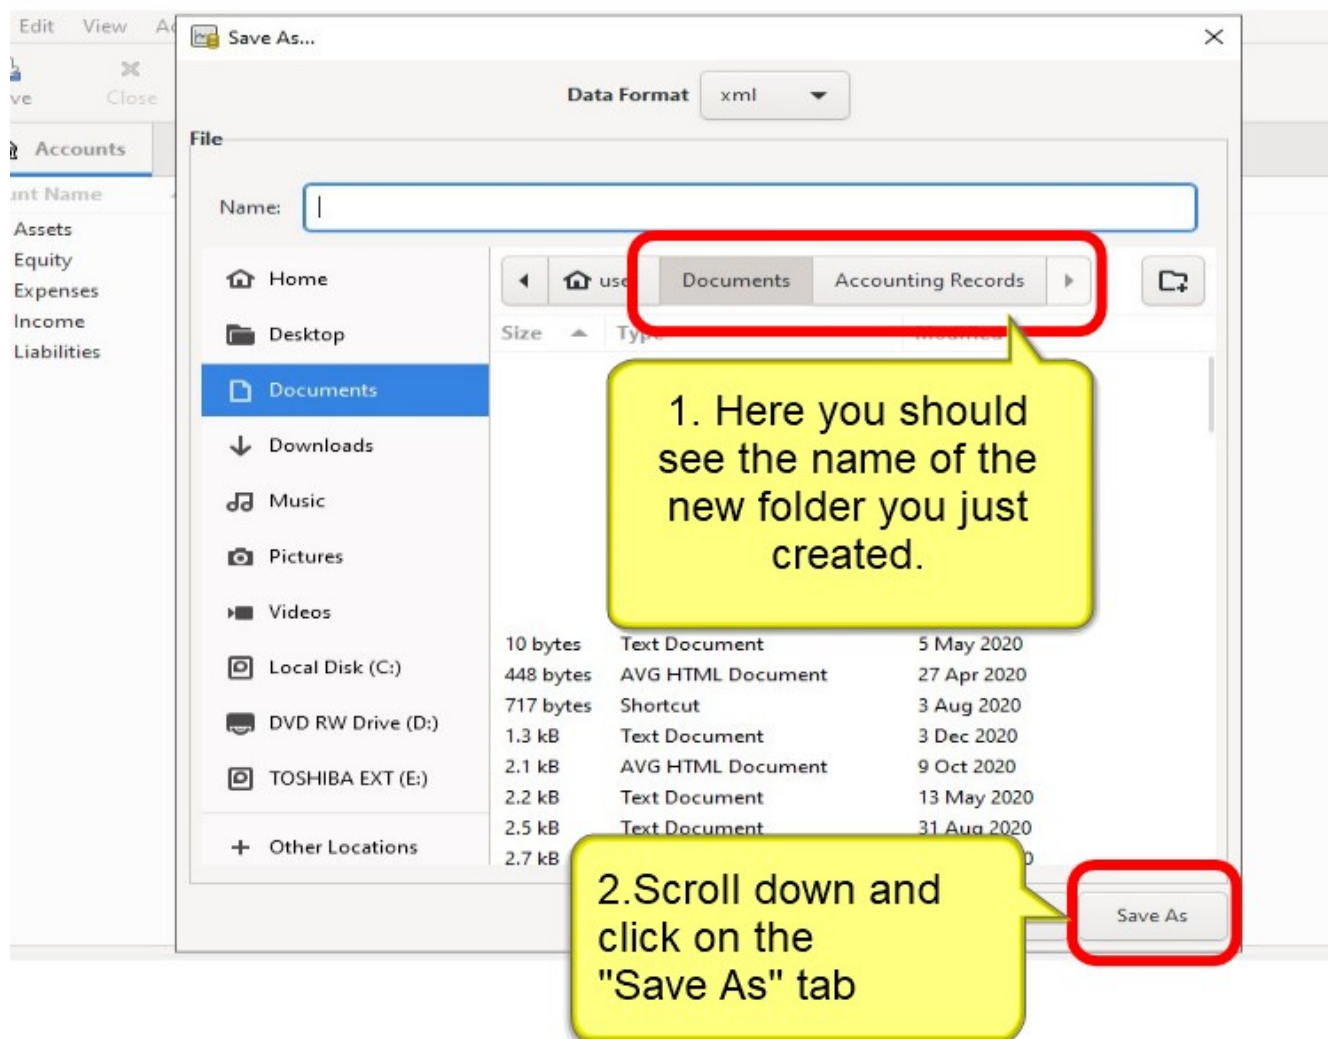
Edit View Ac

ve Close

Accounts

int Name

Assets
Equity
Expenses
Income
Liabilities

Save As...

Data Format xml

File

Name:

Home
Desktop
Documents
Downloads
Music
Pictures
Videos
Local Disk (C:)
DVD RW Drive (D:)
TOSHIBA EXT (E:)
Other Locations

use Documents Accounting Records

Size Typ

1. Here you should see the name of the new folder you just created.

| | | |
|---|---|---|
| 10 bytes | Text Document | 5 May 2020 |
| 448 bytes | AVG HTML Document | 27 Apr 2020 |
| 717 bytes | Shortcut | 3 Aug 2020 |
| 1.3 kB | Text Document | 3 Dec 2020 |
| 2.1 kB | AVG HTML Document | 9 Oct 2020 |
| 2.2 kB | Text Document | 13 May 2020 |
| 2.5 kB | Text Document | 31 Aug 2020 |
| 2.7 kB | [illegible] | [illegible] |

2.Scroll down and click on the "Save As" tab

Save As